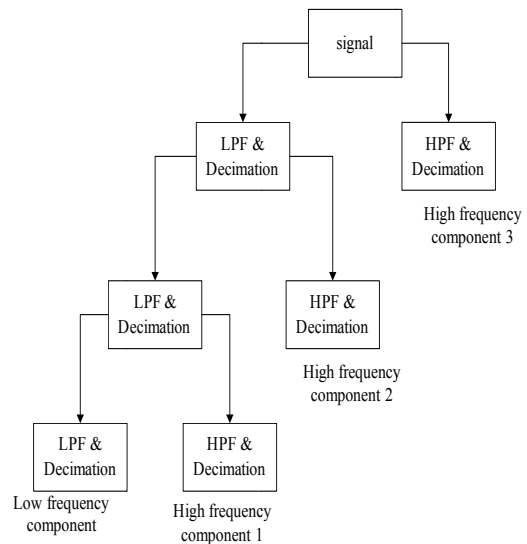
signal

LPF & Decimation

HPF & Decimation

High frequency component 3

LPF & Decimation

HPF & Decimation

High frequency component 2

LPF & Decimation

Low frequency component

HPF & Decimation

High frequency component 1